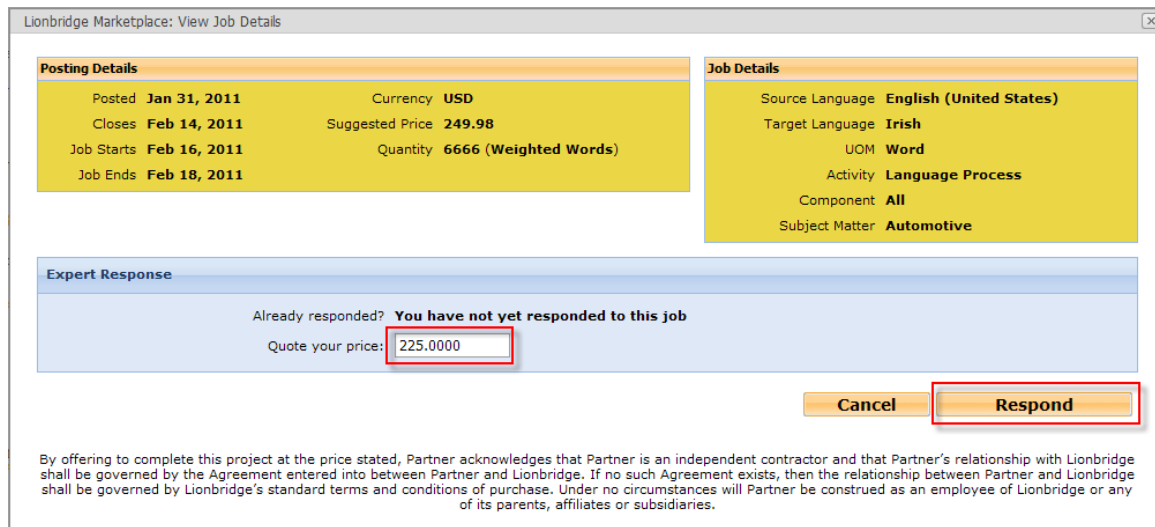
Lionbridge Marketplace: View Job Details

Posting Details

| | | | |
|---|---|---|---|
| Posted | Jan 31, 2011 | Currency | USD |
| Closes | Feb 14, 2011 | Suggested Price | 249.98 |
| Job Starts | Feb 16, 2011 | Quantity | 6666 (Weighted Words) |
| Job Ends | Feb 18, 2011 | | |

Job Details

| | |
|---|---|
| Source Language | English (United States) |
| Target Language | Irish |
| UOM | Word |
| Activity | Language Process |
| Component | All |
| Subject Matter | Automotive |

Expert Response

Already responded? You have not yet responded to this job

Quote your price: 225.0000

Cancel

Respond

By offering to complete this project at the price stated, Partner acknowledges that Partner is an independent contractor and that Partner's relationship with Lionbridge shall be governed by the Agreement entered into between Partner and Lionbridge. If no such Agreement exists, then the relationship between Partner and Lionbridge shall be governed by Lionbridge's standard terms and conditions of purchase. Under no circumstances will Partner be construed as an employee of Lionbridge or any of its parents, affiliates or subsidiaries.